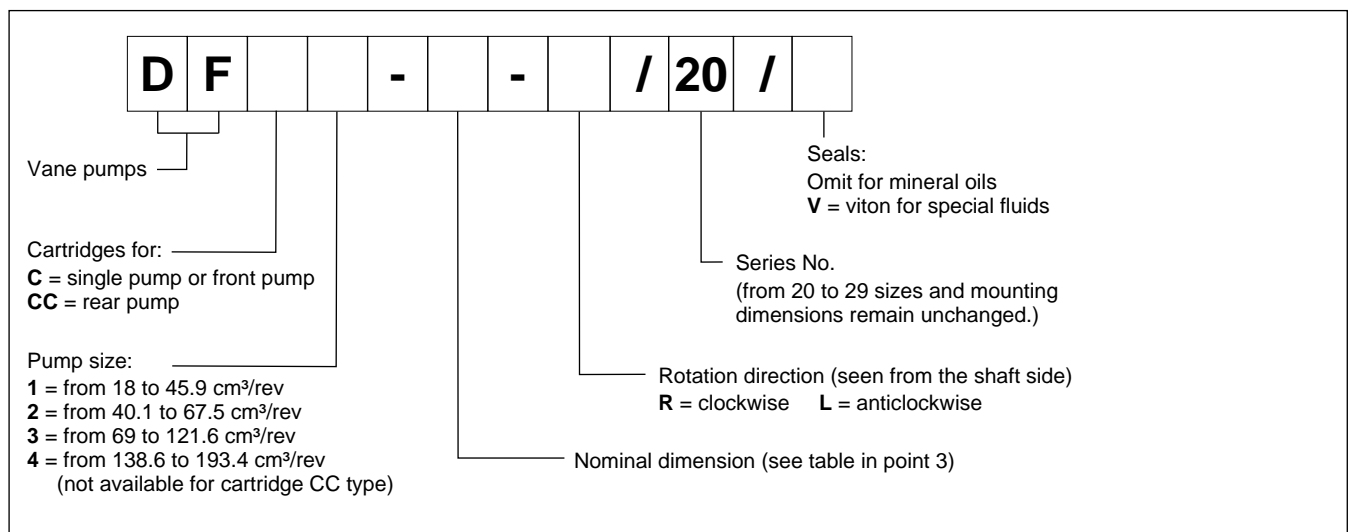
D F - - / 20 /

Vane pumps

Cartridges for:
**C** = single pump or front pump
**CC** = rear pump

Pump size:
**1** = from 18 to 45.9 cm³/rev
**2** = from 40.1 to 67.5 cm³/rev
**3** = from 69 to 121.6 cm³/rev
**4** = from 138.6 to 193.4 cm³/rev
(not available for cartridge CC type)

Seals:
Omit for mineral oils
**V** = viton for special fluids

Series No.
(from 20 to 29 sizes and mounting dimensions remain unchanged.)

Rotation direction (seen from the shaft side)
**R** = clockwise **L** = anticlockwise

Nominal dimension (see table in point 3)